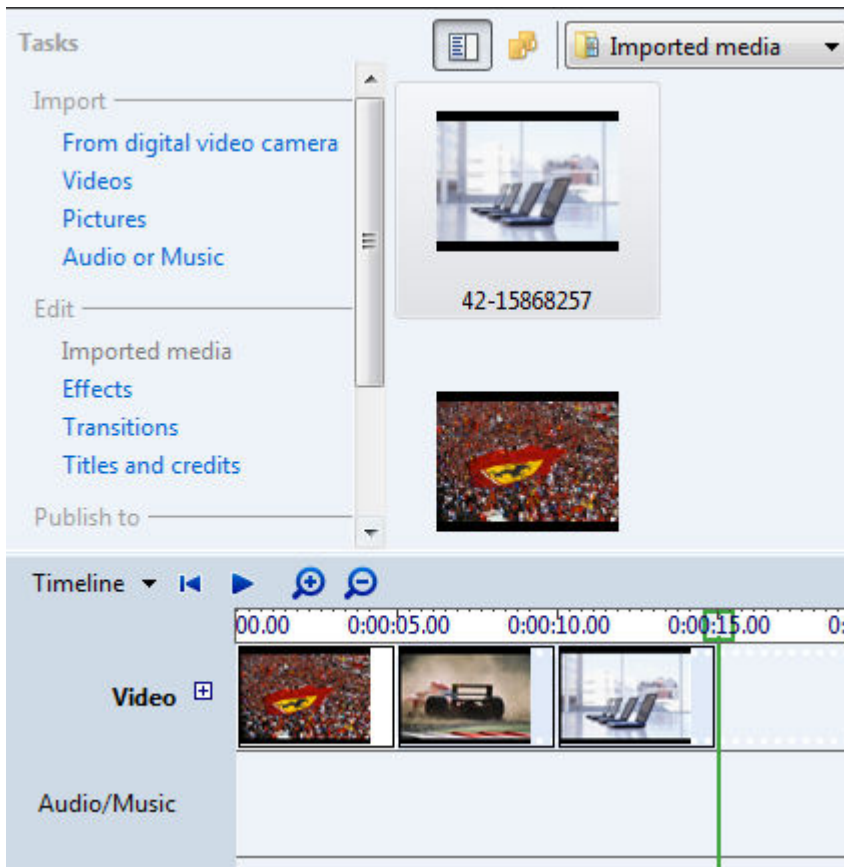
Tasks

Imported media

Import
From digital video camera
Videos
Pictures
Audio or Music

Edit
Imported media
Effects
Transitions
Titles and credits

Publish to

42-15868257

Timeline

00.00 0:00:05.00 0:00:10.00 0:00:15.00 0:

Video

Audio/Music